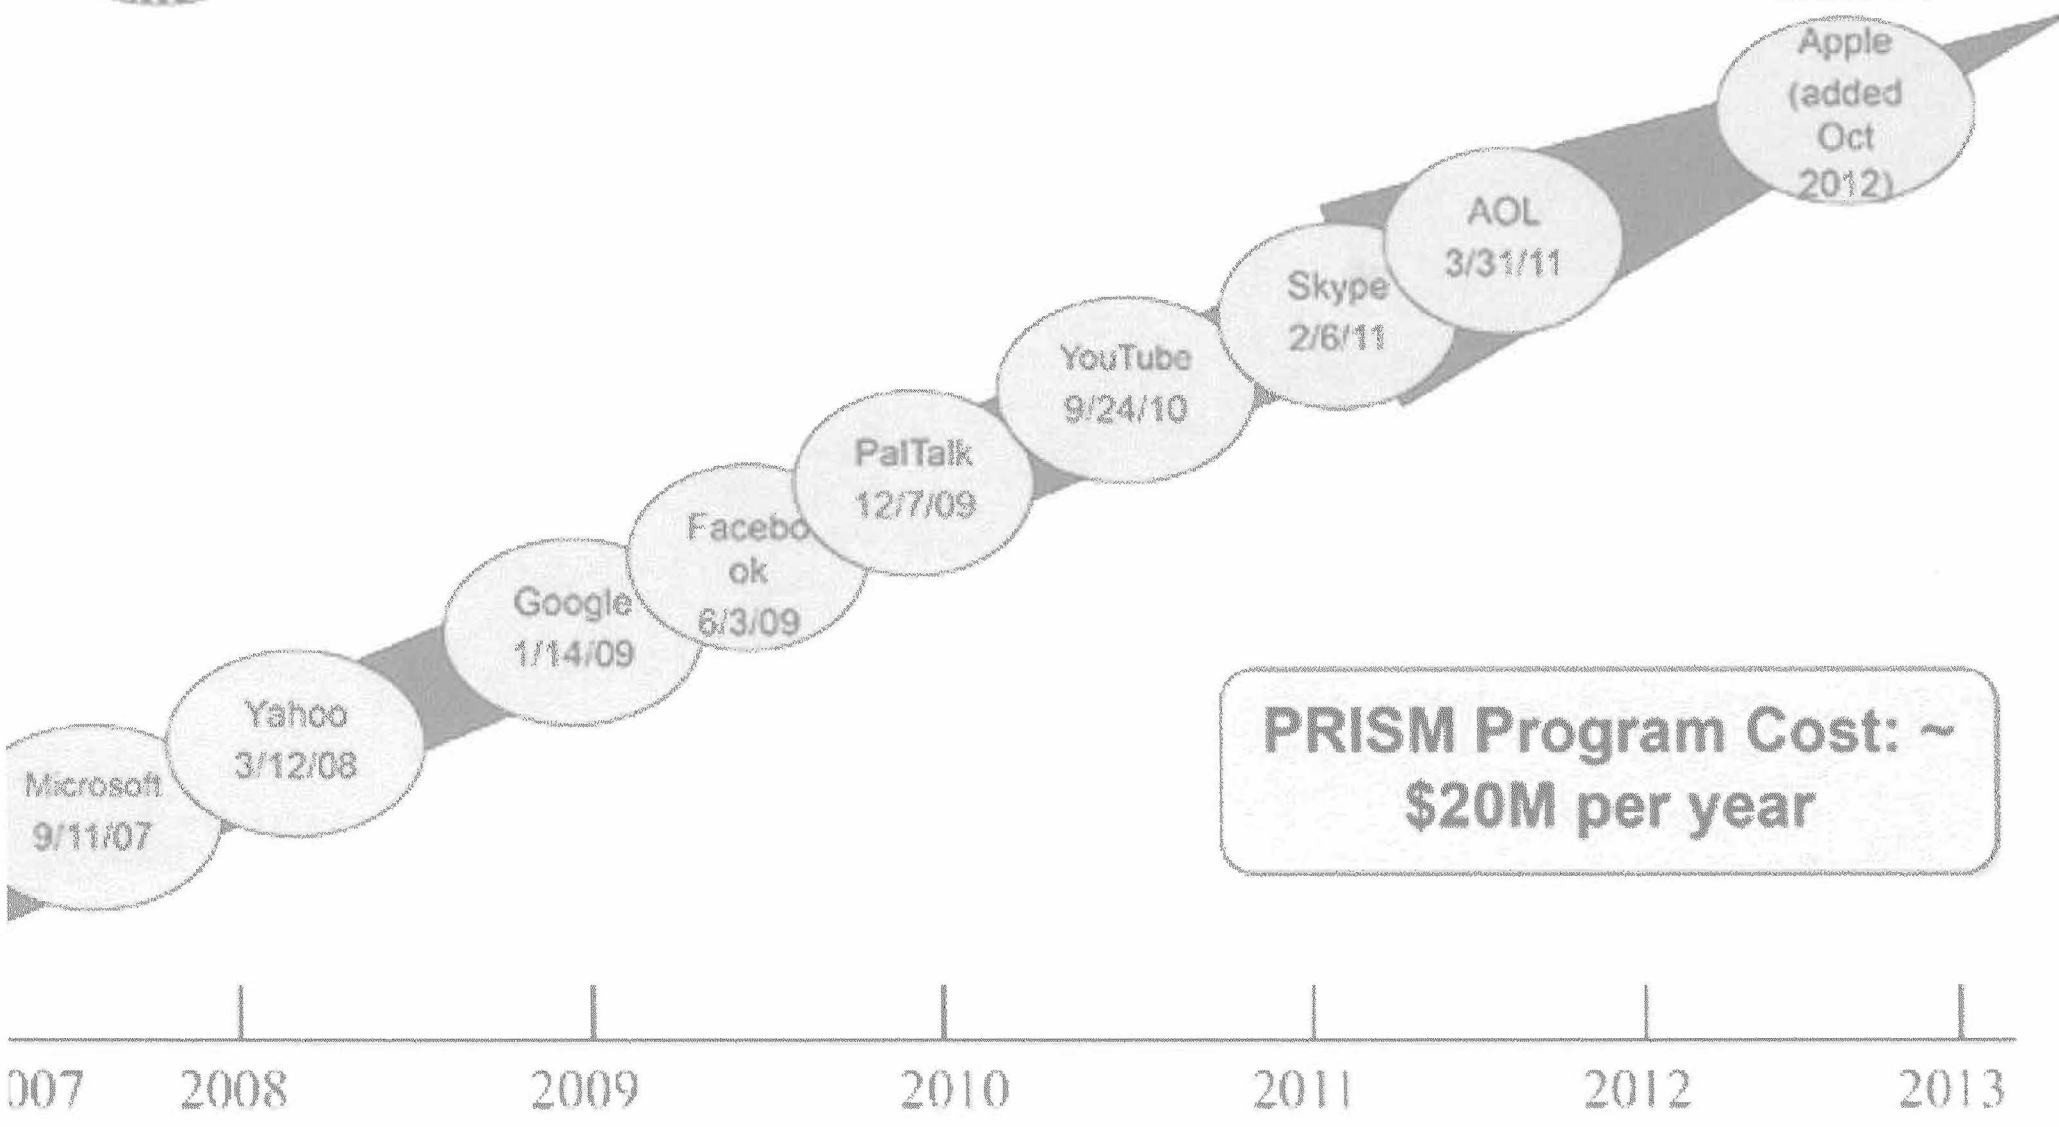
Microsoft 9/11/07

Yahoo 3/12/08

Google 1/14/09

Facebook 6/3/09

PalTalk 12/7/09

YouTube 9/24/10

Skype 2/6/11

AOL 3/31/11

Apple (added Oct 2012)

PRISM Program Cost: ~ $20M per year

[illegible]007 2008 2009 2010 2011 2012 2013